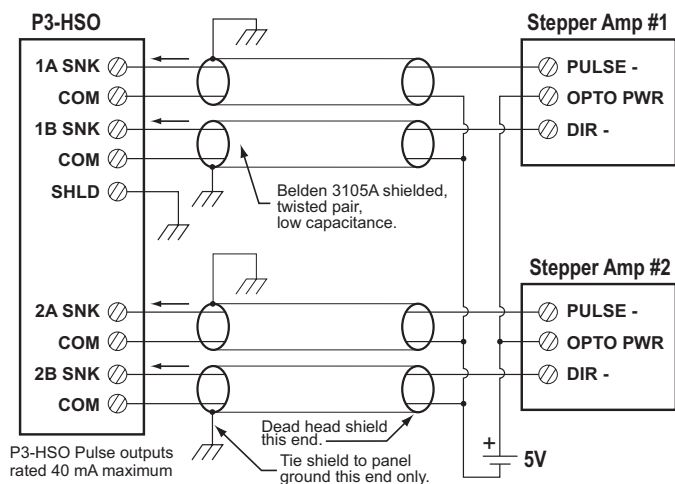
P3-HSO

1A SNK
COM
1B SNK
COM
SHLD

2A SNK
COM
2B SNK
COM

P3-HSO Pulse outputs rated 40 mA maximum

Stepper Amp #1
PULSE -
OPTO PWR
DIR -

Belden 3105A shielded, twisted pair, low capacitance.

Stepper Amp #2
PULSE -
OPTO PWR
DIR -

Dead head shield this end.

Tie shield to panel ground this end only.

+
5V